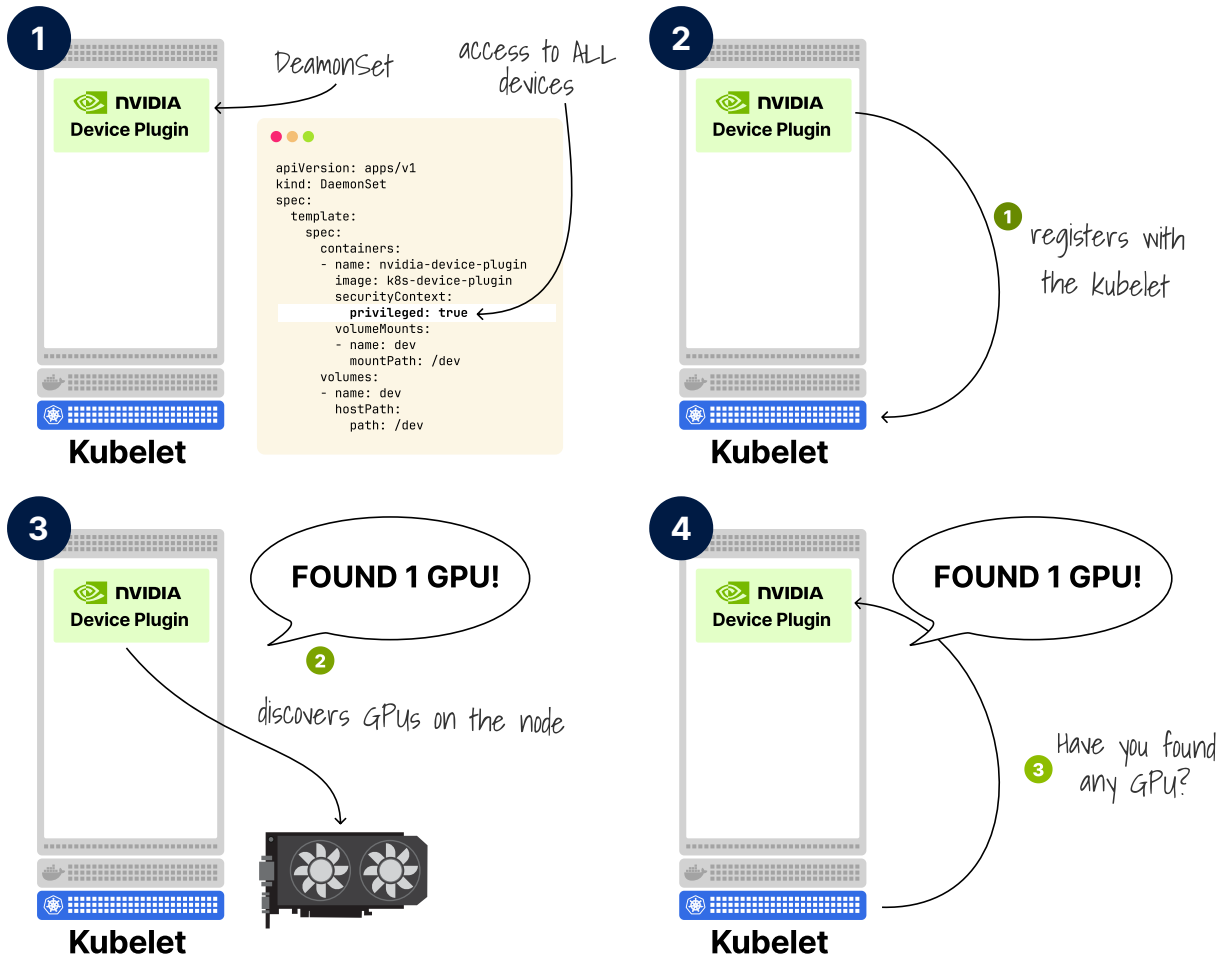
1

NVIDIA
Device Plugin

DeamonSet

access to ALL devices

```
apiVersion: apps/v1
kind: DaemonSet
spec:
  template:
    spec:
      containers:
      - name: nvidia-device-plugin
        image: k8s-device-plugin
        securityContext:
          privileged: true
        volumeMounts:
        - name: dev
          mountPath: /dev
      volumes:
      - name: dev
        hostPath:
          path: /dev
```

Kubelet

2

NVIDIA
Device Plugin

1 registers with the kubelet

Kubelet

3

NVIDIA
Device Plugin

FOUND 1 GPU!

2

discovers GPUs on the node

Kubelet

4

NVIDIA
Device Plugin

FOUND 1 GPU!

3 Have you found any GPU?

Kubelet